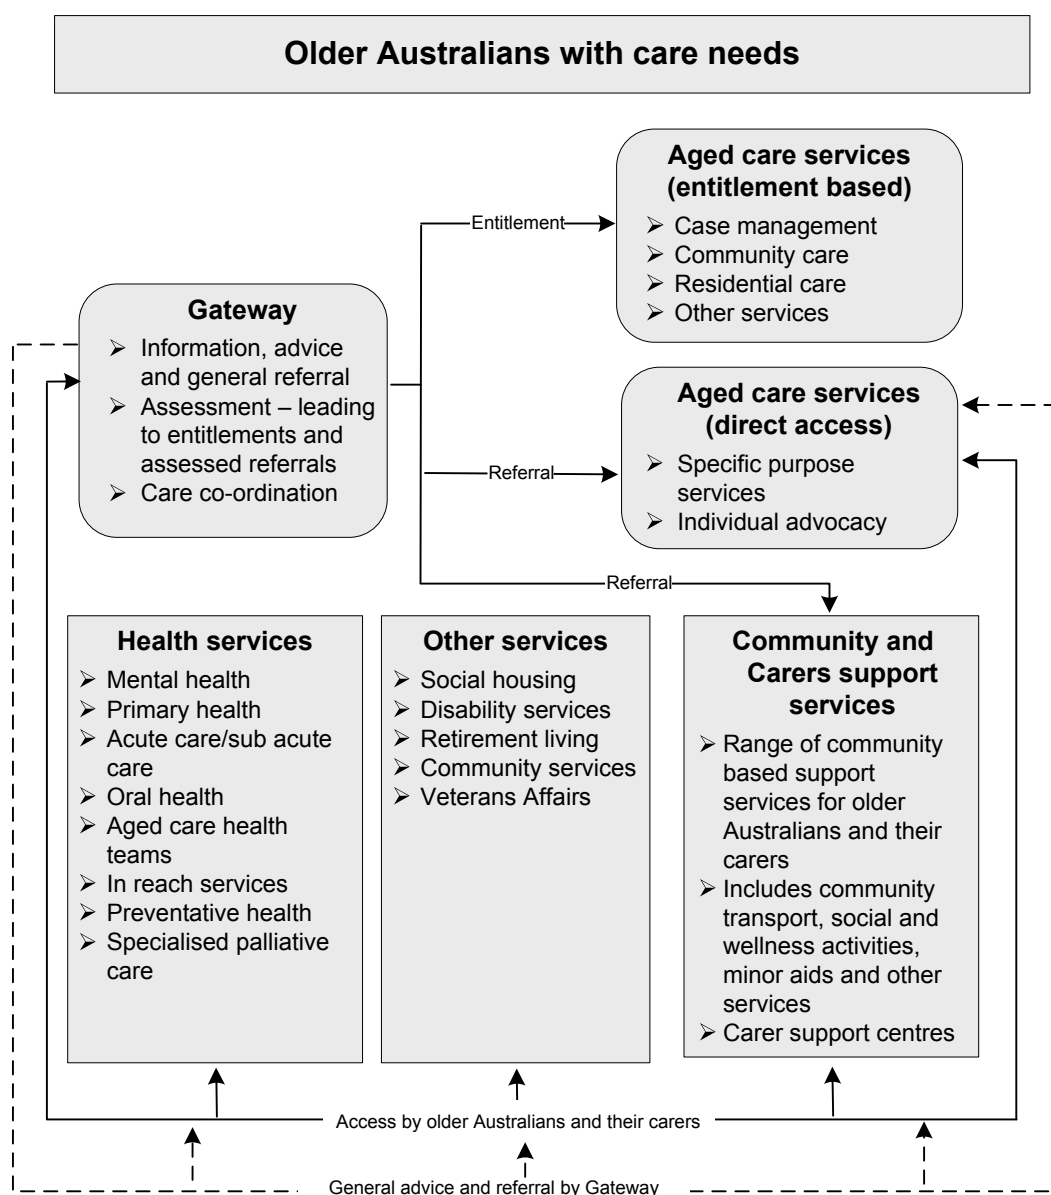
Older Australians with care needs

Aged care services (entitlement based)
- Case management
- Community care
- Residential care
- Other services

Entitlement

Gateway
- Information, advice and general referral
- Assessment – leading to entitlements and assessed referrals
- Care co-ordination

Aged care services (direct access)
- Specific purpose services
- Individual advocacy

Referral

Referral

Health services
- Mental health
- Primary health
- Acute care/sub acute care
- Oral health
- Aged care health teams
- In reach services
- Preventative health
- Specialised palliative care

Other services
- Social housing
- Disability services
- Retirement living
- Community services
- Veterans Affairs

Community and Carers support services
- Range of community based support services for older Australians and their carers
- Includes community transport, social and wellness activities, minor aids and other services
- Carer support centres

Access by older Australians and their carers

General advice and referral by Gateway